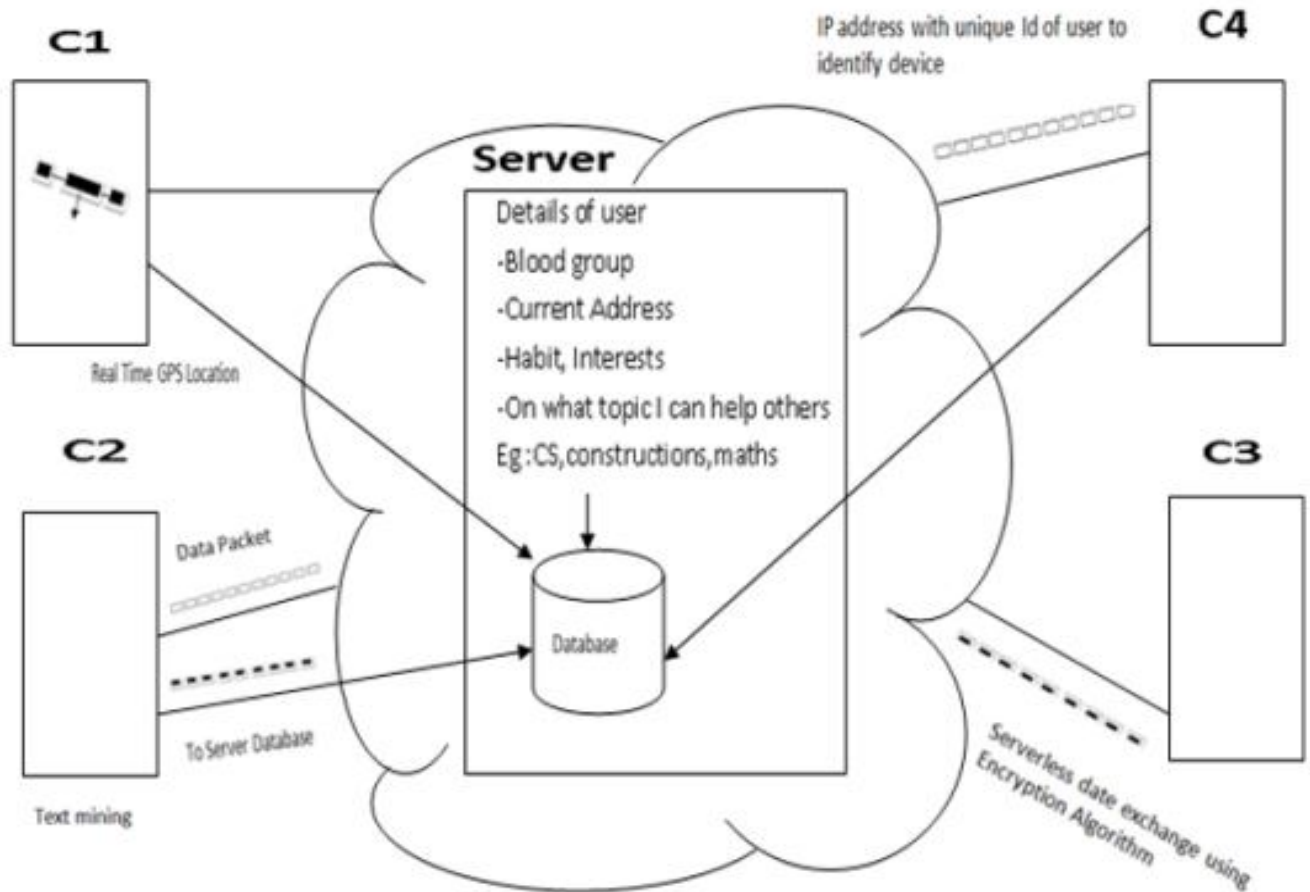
C1

IP address with unique Id of user to identify device

C4

Server

Details of user

-Blood group

-Current Address

-Habit, Interests

-On what topic I can help others

Eg : CS,constructions,maths

Real Time GPS Location

C2

C3

Data Packet

Database

To Server Database

Text mining

Serverless date exchange using Encryption Algorithm